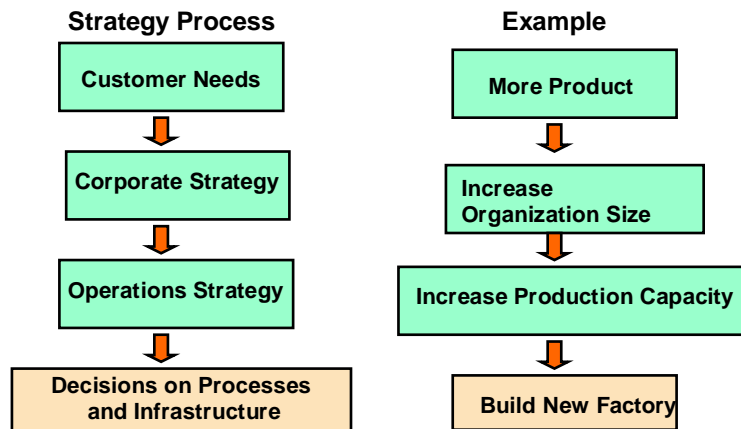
Strategy Process

Customer Needs

Corporate Strategy

Operations Strategy

Decisions on Processes and Infrastructure

Example

More Product

Increase Organization Size

Increase Production Capacity

Build New Factory